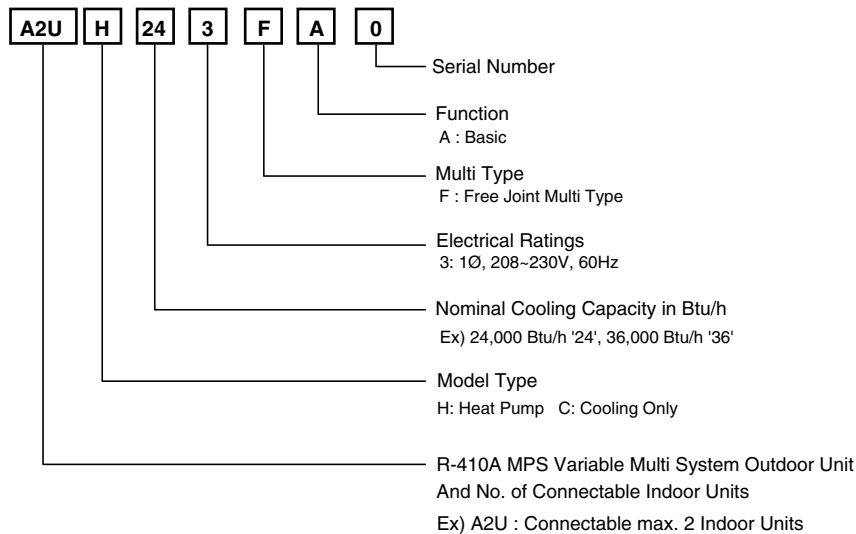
A2U H 24 3 F A 0

Serial Number

Function
A : Basic

Multi Type
F : Free Joint Multi Type

Electrical Ratings
3: 1Ø, 208~230V, 60Hz

Nominal Cooling Capacity in Btu/h
Ex) 24,000 Btu/h '24', 36,000 Btu/h '36'

Model Type
H: Heat Pump C: Cooling Only

R-410A MPS Variable Multi System Outdoor Unit
And No. of Connectable Indoor Units
Ex) A2U : Connectable max. 2 Indoor Units